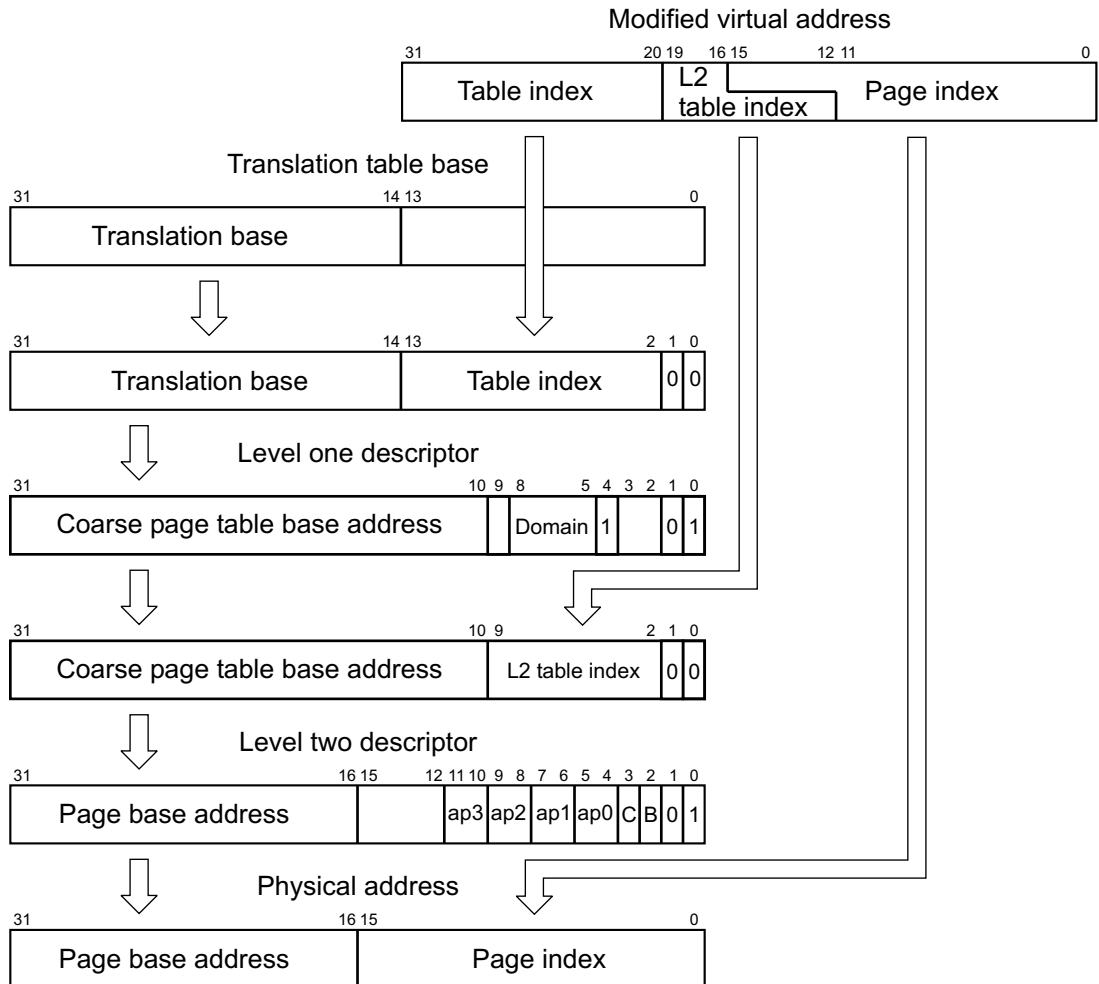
Modified virtual address

31 20 19 16 15 12 11 0

Table index

L2 table index

Page index

Translation table base

31 14 13 0

Translation base

31 14 13 2 1 0

Translation base

Table index

0 0

Level one descriptor

31 10 9 8 5 4 3 2 1 0

Coarse page table base address

Domain

1

0 1

31 10 9 2 1 0

Coarse page table base address

L2 table index

0 0

Level two descriptor

31 16 15 12 11 10 9 8 7 6 5 4 3 2 1 0

Page base address

ap3 ap2 ap1 ap0 C B 0 1

Physical address

31 16 15 0

Page base address

Page index